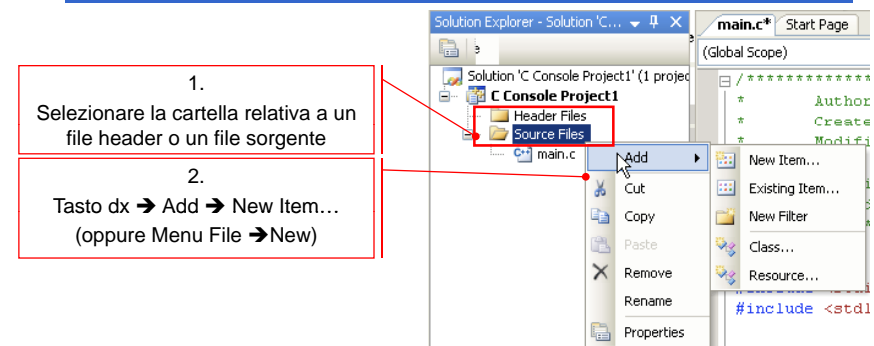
1.
Selezionare la cartella relativa a un file header o un file sorgente

2.
Tasto dx ➔ Add ➔ New Item…
(oppure Menu File ➔New)

Solution Explorer - Solution 'C...

Solution 'C Console Project1' (1 projec
C Console Project1
Header Files
Source Files
main.c

main.c*
Start Page
(Global Scope)
/**********
*	Author
*	Create
*	Modifi
#include <stdl

Add
Cut
Copy
Paste
Remove
Rename
Properties

New Item...
Existing Item...
New Filter
Class...
Resource...